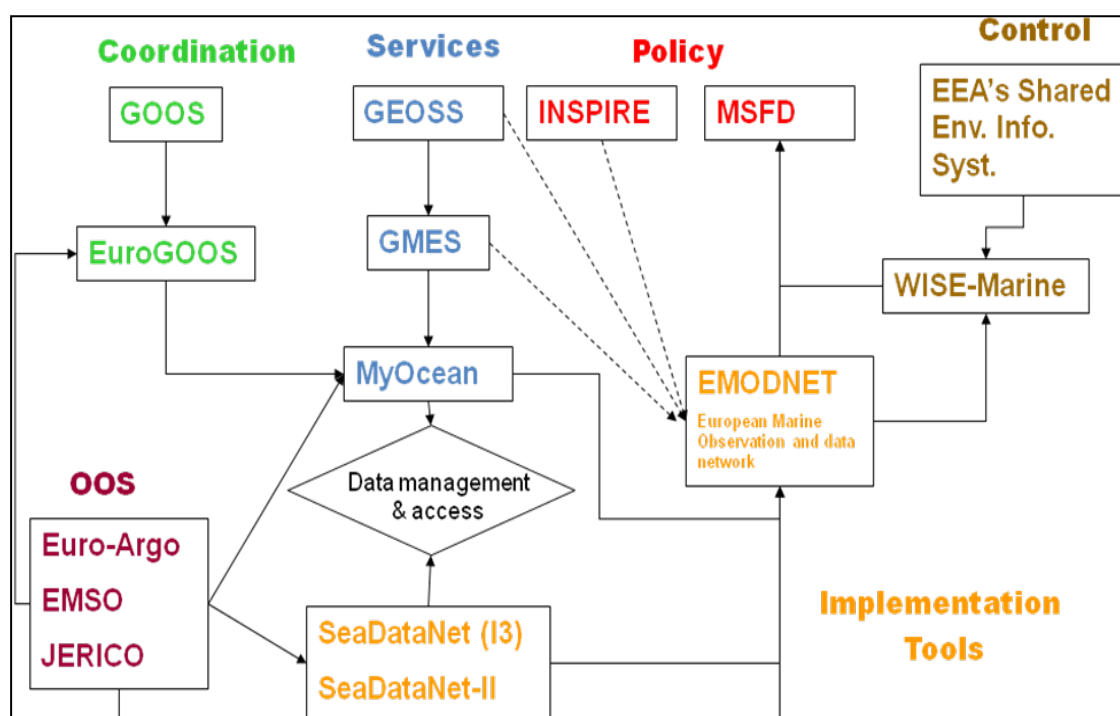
Coordination

Services

Policy

Control

GOOS

GEOSS

INSPIRE

MSFD

EEA's Shared Env. Info. Syst.

EuroGOOS

GMES

WISE-Marine

MyOcean

EMODNET

European Marine Observation and data network

Data management & access

OOS

Euro-Argo

EMSO

JERICO

SeaDataNet (I3)

SeaDataNet-II

Implementation Tools